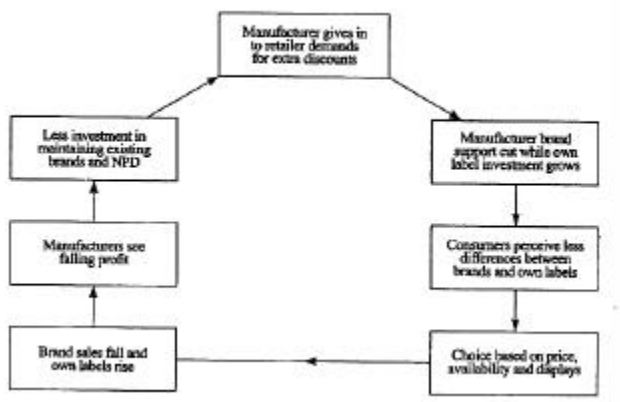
Manufacturer gives in to retailer demands for extra discounts

Manufacturer brand support cut while own label investment grows

Consumers perceive less differences between brands and own labels

Choice based on price, availability and displays

Brand sales fall and own labels rise

Manufacturers see falling profit

Less investment in maintaining existing brands and NPD